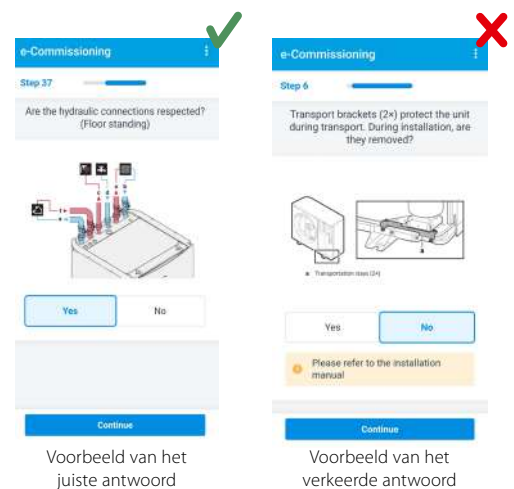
e-Commissioning

Step 37

Are the hydraulic connections respected? (Floor standing)

Yes

No

Continue

Voorbeeld van het juiste antwoord

e-Commissioning

Step 6

Transport brackets (2×) protect the unit during transport. During installation, are they removed?

a

a Transportation stays (2×)

Yes

No

Please refer to the installation manual

Continue

Voorbeeld van het verkeerde antwoord